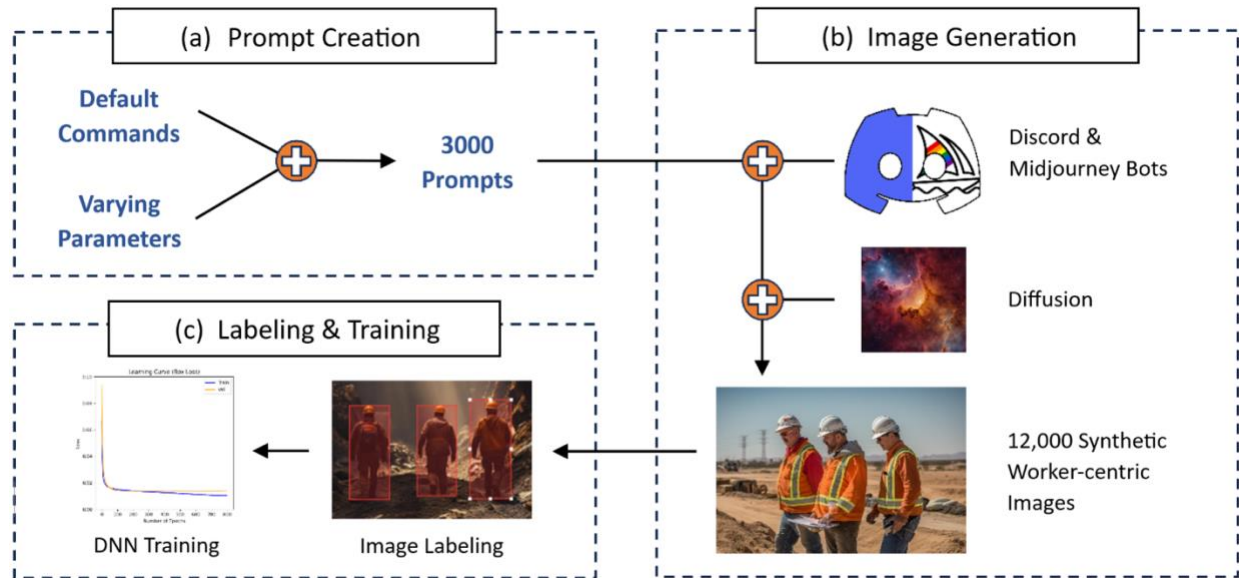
(a) Prompt Creation

Default Commands

Varying Parameters

3000 Prompts

(b) Image Generation

Discord & Midjourney Bots

Diffusion

12,000 Synthetic Worker-centric Images

(c) Labeling & Training

Learning Curve (Box Loss)

Train

val

Number of Epochs

DNN Training

Image Labeling